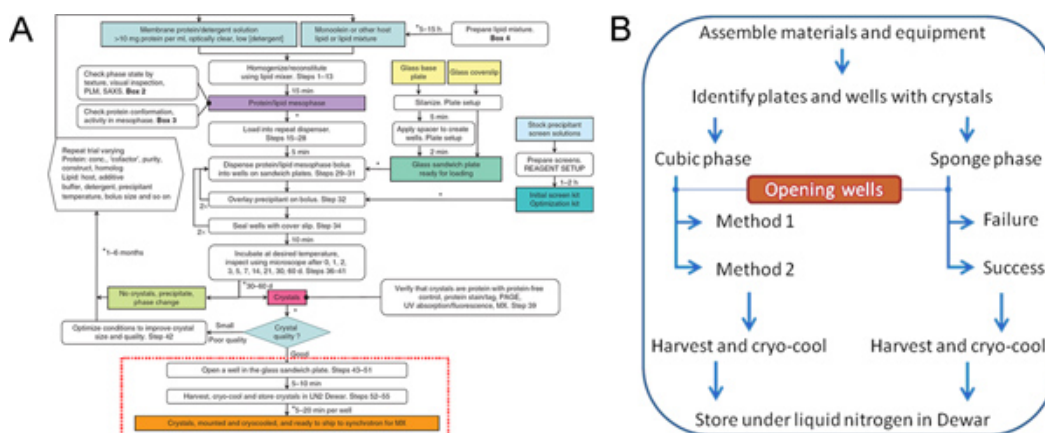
A

Membrane protein/detergent solution >10 mg protein per ml, optically clear, low [detergent]

Monoolein or other host lipid or lipid mixture

*5–15 h

Prepare lipid mixture. Box 4

Homogenize/reconstitute using lipid mixer. Steps 1–13

Check phase state by texture, visual inspection, PLM, SAXS. Box 2

15 min

Protein/lipid mesophase

Check protein conformation, activity in mesophase. Box 3

Glass base plate

Glass coverslip

Silanize. Plate setup

5 min

Load into repeat dispenser. Steps 15–28

Apply spacer to create wells. Plate setup

Stock precipitant screen solutions

5 min

2 min

Repeat trial varying Protein: conc., 'cofactor', purity, construct, homolog Lipid: host, additive buffer, detergent, precipitant temperature, bolus size and so on

Dispense protein/lipid mesophase bolus into wells on sandwich plates. Steps 29–31

Glass sandwich plate ready for loading

Prepare screens. REAGENT SETUP

1–2 h

Initial screen kit Optimization kit

Overlay precipitant on bolus. Step 32

Seal wells with cover slip. Step 34

*1–6 months

10 min

Incubate at desired temperature, inspect using microscope after 0, 1, 2, 3, 5, 7, 14, 21, 30, 60 d. Steps 36–41

*30–60 d

No crystals, precipitate, phase change

Crystals

Verify that crystals are protein with protein-free control, protein stain/tag, PAGE, UV absorption/fluorescence, MX. Step 39

Optimize conditions to improve crystal size and quality. Step 42

Small

Poor quality

Crystal quality ?

Good

Open a well in the glass sandwich plate. Steps 43–51

5–10 min

Harvest, cryo-cool and store crystals in LN2 Dewar. Steps 52–55

*5–20 min per well

Crystals, mounted and cryocooled, and ready to ship to synchrotron for MX

B

Assemble materials and equipment

Identify plates and wells with crystals

Cubic phase

Sponge phase

Opening wells

Method 1

Failure

Method 2

Success

Harvest and cryo-cool

Harvest and cryo-cool

Store under liquid nitrogen in Dewar